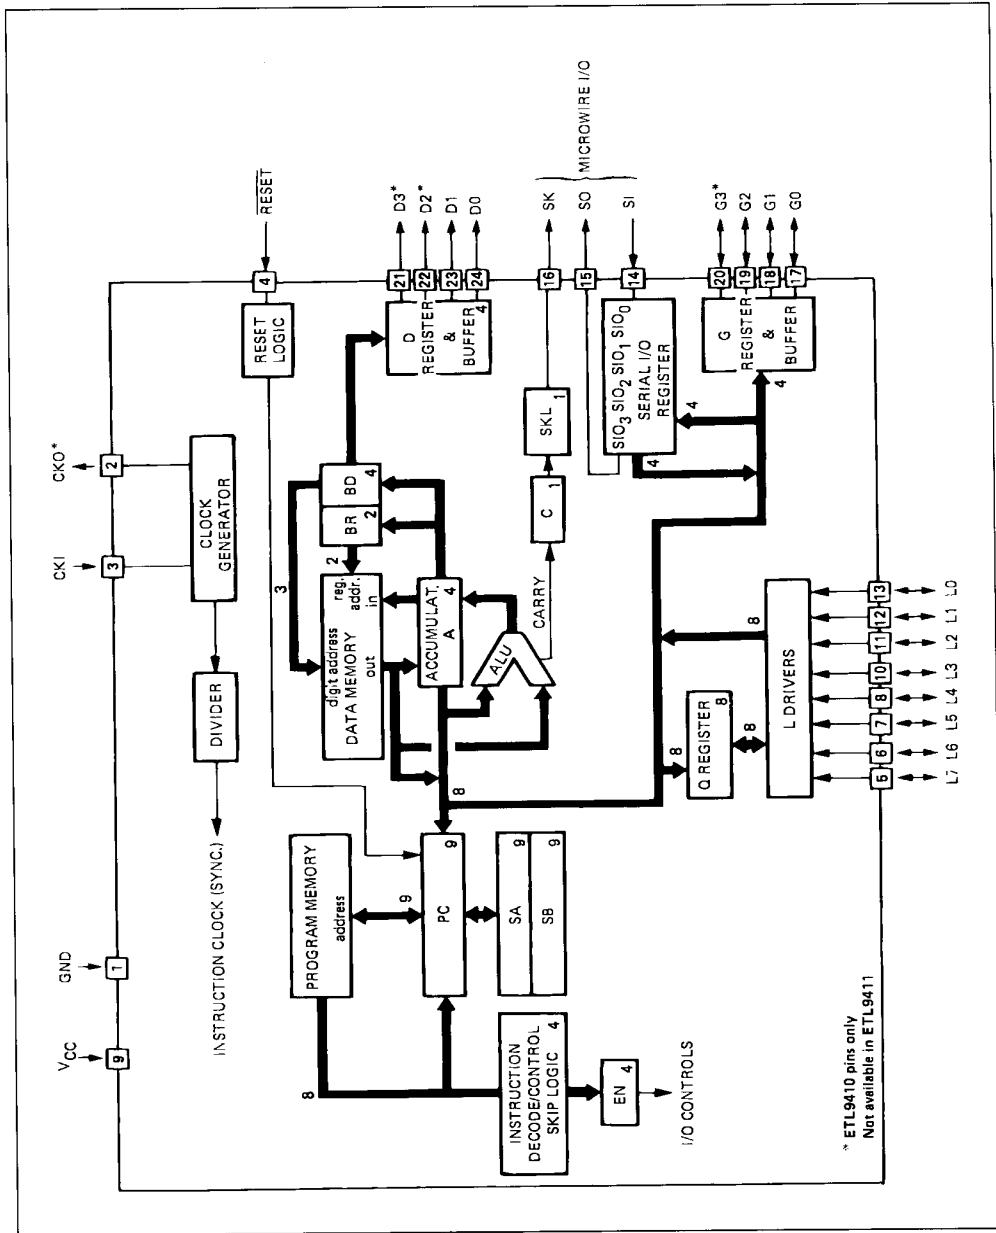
$V_{CC}$
9
GND
1
CKI
3
CKO*
2
4
$\overline{RESET}$
RESET LOGIC
CLOCK GENERATOR
DIVIDER
INSTRUCTION CLOCK (SYNC.)
PROGRAM MEMORY
address
8
9
PC
9
SA
9
SB
9
INSTRUCTION DECODE/CONTROL SKIP LOGIC
4
EN
4
I/O CONTROLS
3
digit address
DATA MEMORY
out
reg. addr. in
2
BR
2
BD
4
ACCUMULAT. A
4
ALU
CARRY
C
1
SKL
1
8
D REGISTER & BUFFER
4
21
22
23
24
D3*
D2*
D1
D0
16
15
14
SK
SO
SI
MICROWIRE I/O
$SIO_3$ $SIO_2$ $SIO_1$ $SIO_0$
SERIAL I/O REGISTER
4
4
G REGISTER & BUFFER
4
20
19
18
17
G3*
G2
G1
G0
4
8
Q REGISTER
8
8
L DRIVERS
5
6
7
8
10
11
12
13
L7
L6
L5
L4
L3
L2
L1
L0
* ETL9410 pins only
Not available in ETL9411